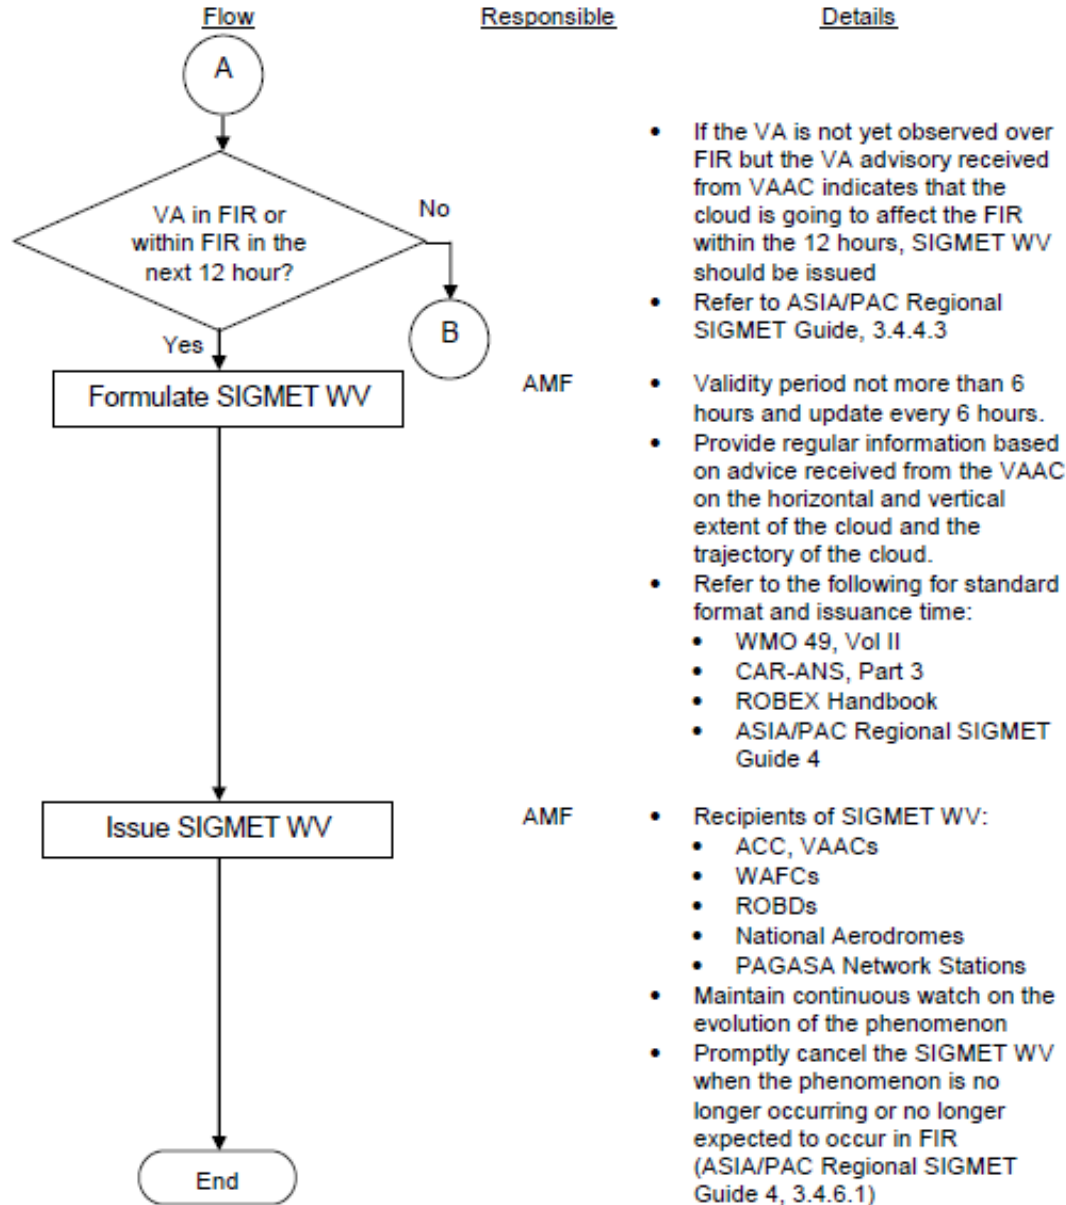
Flow

Responsible

Details

A

VA in FIR or within FIR in the next 12 hour?

No

B

Yes

- If the VA is not yet observed over FIR but the VA advisory received from VAAC indicates that the cloud is going to affect the FIR within the 12 hours, SIGMET WV should be issued
- Refer to ASIA/PAC Regional SIGMET Guide, 3.4.4.3

Formulate SIGMET WV

AMF

- Validity period not more than 6 hours and update every 6 hours.
- Provide regular information based on advice received from the VAAC on the horizontal and vertical extent of the cloud and the trajectory of the cloud.
- Refer to the following for standard format and issuance time:
  - WMO 49, Vol II
  - CAR-ANS, Part 3
  - ROBEX Handbook
  - ASIA/PAC Regional SIGMET Guide 4

Issue SIGMET WV

AMF

- Recipients of SIGMET WV:
  - ACC, VAACs
  - WAFCs
  - ROBDs
  - National Aerodromes
  - PAGASA Network Stations
- Maintain continuous watch on the evolution of the phenomenon
- Promptly cancel the SIGMET WV when the phenomenon is no longer occurring or no longer expected to occur in FIR (ASIA/PAC Regional SIGMET Guide 4, 3.4.6.1)

End